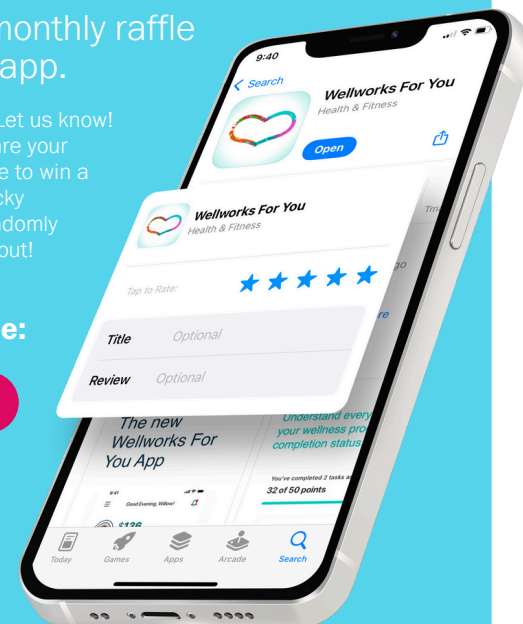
monthly raffle app.

Let us know! are your e to win a cky adomly out!

e:

9:40

Search

Wellworks For You

Health & Fitness

Open

Wellworks For You

Health & Fitness

Tap to Rate:

Title Optional

Review Optional

The new Wellworks For You App

Good Evening, Willow!

$136

Understand every your wellness pro completion status

You've completed 2 tasks a

32 of 50 points

Today Games Apps Arcade Search